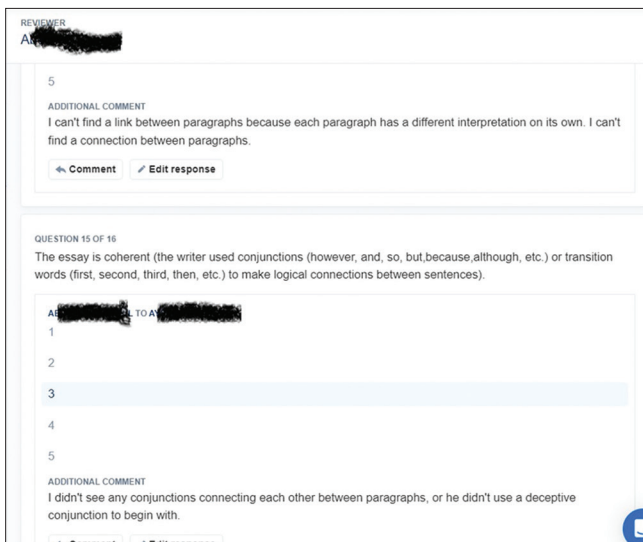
REVIEWER
A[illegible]

5

ADDITIONAL COMMENT
I can't find a link between paragraphs because each paragraph has a different interpretation on its own. I can't find a connection between paragraphs.

Comment Edit response

QUESTION 15 OF 16
The essay is coherent (the writer used conjunctions (however, and, so, but,because,although, etc.) or transition words (first, second, third, then, etc.) to make logical connections between sentences).

A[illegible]L TO A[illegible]

1

2

3

4

5

ADDITIONAL COMMENT
I didn't see any conjunctions connecting each other between paragraphs, or he didn't use a deceptive conjunction to begin with.

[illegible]